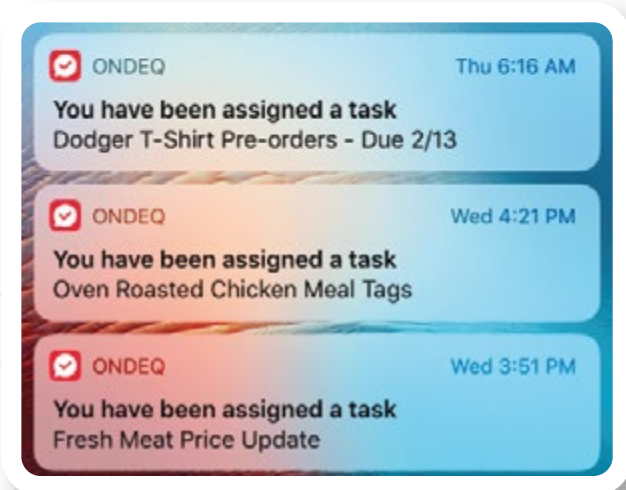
ONDEQ
Thu 6:16 AM
You have been assigned a task
Dodger T-Shirt Pre-orders - Due 2/13

ONDEQ
Wed 4:21 PM
You have been assigned a task
Oven Roasted Chicken Meal Tags

ONDEQ
Wed 3:51 PM
You have been assigned a task
Fresh Meat Price Update